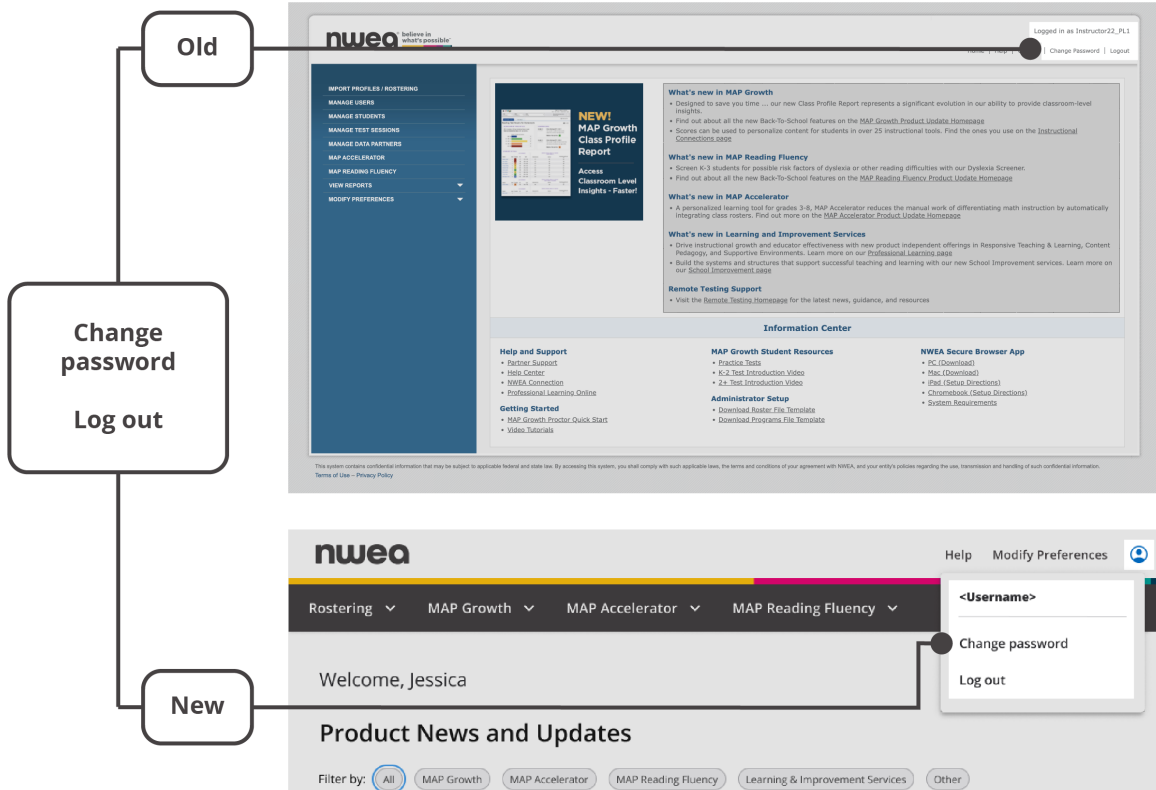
Old

Change password

Log out

New

nwea believe in what's possible

Logged in as Instructor22_PL1

Home | Help | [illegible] | Change Password | Logout

IMPORT PROFILES / ROSTERING
MANAGE USERS
MANAGE STUDENTS
MANAGE TEST SESSIONS
MANAGE DATA PARTNERS
MAP ACCELERATOR
MAP READING FLUENCY
VIEW REPORTS
MODIFY PREFERENCES

NEW! MAP Growth Class Profile Report

Access Classroom Level Insights - Faster!

What's new in MAP Growth
• Designed to save you time ... our new Class Profile Report represents a significant evolution in our ability to provide classroom-level insights.
• Find out about all the new Back-To-School features on the MAP Growth Product Update Homepage
• Scores can be used to personalize content for students in over 25 instructional tools. Find the ones you use on the Instructional Connections page

What's new in MAP Reading Fluency
• Screen K-3 students for possible risk factors of dyslexia or other reading difficulties with our Dyslexia Screener.
• Find out about all the new Back-To-School features on the MAP Reading Fluency Product Update Homepage

What's new in MAP Accelerator
• A personalized learning tool for grades 3-8, MAP Accelerator reduces the manual work of differentiating math instruction by automatically integrating class rosters. Find out more on the MAP Accelerator Product Update Homepage

What's new in Learning and Improvement Services
• Drive instructional growth and educator effectiveness with new product independent offerings in Responsive Teaching & Learning, Content Pedagogy, and Supportive Environments. Learn more on our Professional Learning page
• Build the systems and structures that support successful teaching and learning with our new School Improvement services. Learn more on our School Improvement page

Remote Testing Support
• Visit the Remote Testing Homepage for the latest news, guidance, and resources

Information Center

Help and Support
• Partner Support
• Help Center
• NWEA Connection
• Professional Learning Online

Getting Started
• MAP Growth Proctor Quick Start
• Video Tutorials

MAP Growth Student Resources
• Practice Tests
• K-2 Test Introduction Video
• 2+ Test Introduction Video

Administrator Setup
• Download Roster File Template
• Download Programs File Template

NWEA Secure Browser App
• PC (Download)
• Mac (Download)
• iPad (Setup Directions)
• Chromebook (Setup Directions)
• System Requirements

This system contains confidential information that may be subject to applicable federal and state law. By accessing this system, you shall comply with such applicable laws, the terms and conditions of your agreement with NWEA, and your entity's policies regarding the use, transmission and handling of such confidential information.
Terms of Use – Privacy Policy

nwea

Help Modify Preferences

Rostering MAP Growth MAP Accelerator MAP Reading Fluency

<Username>

Change password

Log out

Welcome, Jessica

Product News and Updates

Filter by: All MAP Growth MAP Accelerator MAP Reading Fluency Learning & Improvement Services Other